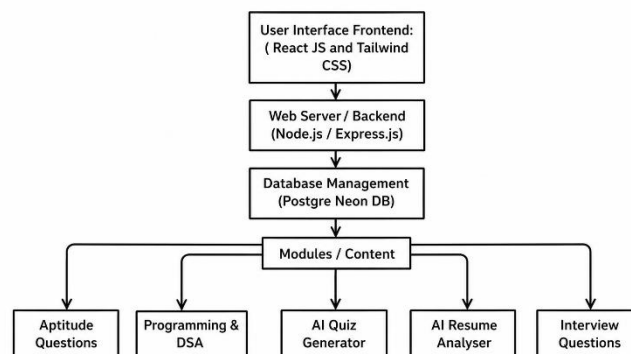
User Interface Frontend: ( React JS and Tailwind CSS)

Web Server / Backend (Node.js / Express.js)

Database Management (Postgre Neon DB)

Modules / Content

Aptitude Questions

Programming & DSA

AI Quiz Generator

AI Resume Analyser

Interview Questions